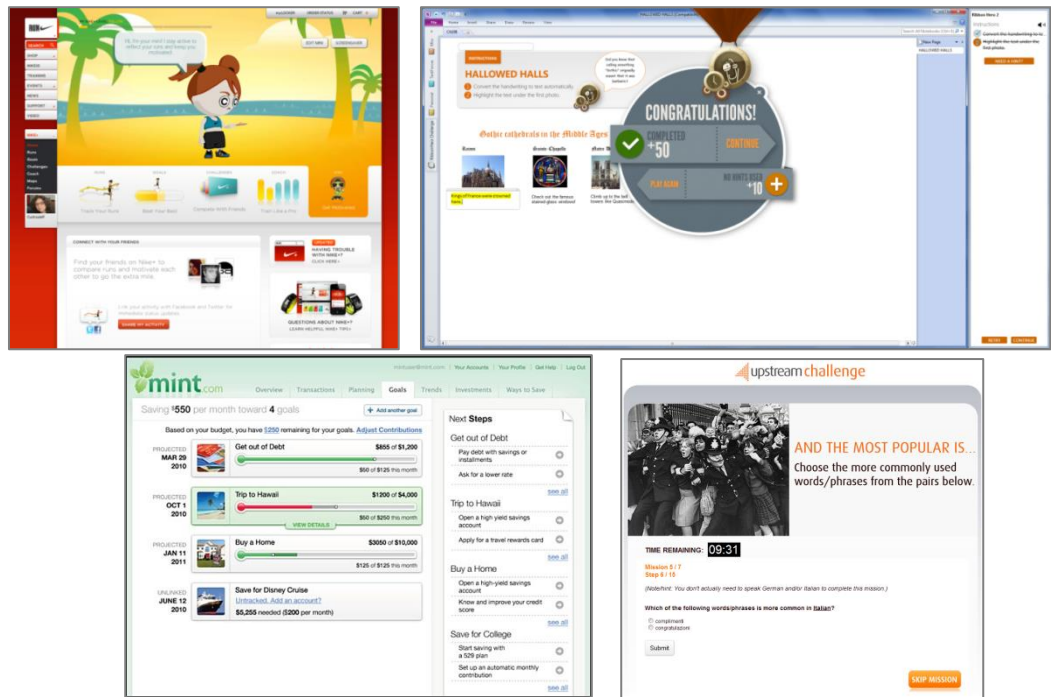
RUN

SEARCH

Hi, I'm Ivan! I use action to reflect your runs and keep you motivated.

EDIT MINI

CONNECT WITH YOUR FRIENDS

Find your friends on Nike+ to compare runs and motivate each other to go the extra mile.

SHARE MY ACTIVITY

HAVING TROUBLE WITH NIKE+?

QUESTIONS ABOUT NIKE+?

HALLOWED HALLS

Convert the handwriting to text automatically.

Highlight the text under the first photo.

Gothic cathedrals in the Middle Ages

CONGRATULATIONS!

COMPLETED +50

CONTINUE

PLAY AGAIN

NO HINTS USED +10

mint.com

Overview Transactions Planning Goals Trends Investments Ways to Save

Your Accounts | Your Profile | Get Help | Log Out

Saving $550 per month toward 4 goals

+ Add another goal

Based on your budget, you have $250 remaining for your goals. Adjust Contributions

PROJECTED MAR 29 2010

Get out of Debt

$855 of $1,200

$50 of $125 this month

PROJECTED OCT 1 2010

Trip to Hawaii

$1200 of $4,000

$50 of $250 this month

VIEW DETAILS

PROJECTED JAN 11 2011

Buy a Home

$3050 of $10,000

$125 of $125 this month

UNLINKED JUNE 12 2010

Save for Disney Cruise

Untracked. Add an account?

$5,255 needed ($200 per month)

Next Steps

Get out of Debt

Pay debt with savings or installments

Ask for a lower rate

see all

Trip to Hawaii

Open a high yield savings account

Apply for a travel rewards card

see all

Buy a Home

Open a high-yield savings account

Know and improve your credit score

see all

Save for College

Start saving with a 529 plan

Set up an automatic monthly contribution

see all

upstream challenge

AND THE MOST POPULAR IS...

Choose the more commonly used words/phrases from the pairs below.

TIME REMAINING: 09:31

Mission 5 / 7
Step 6 / 15

(Note/hint: You don't actually need to speak German and/or Italian to complete this mission.)

Which of the following words/phrases is more common in Italian?

complimenti
congratulazioni

Submit

SKIP MISSION